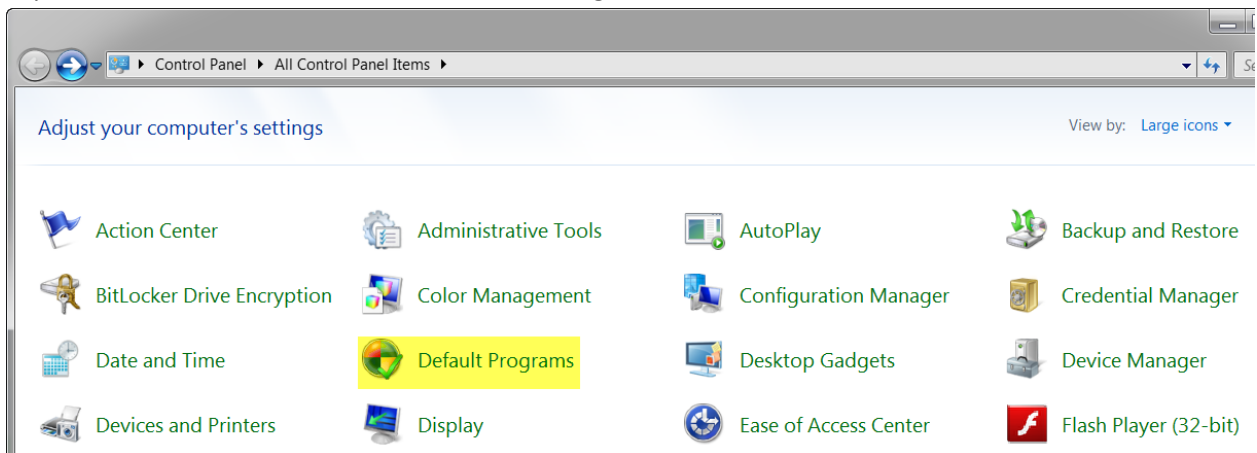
Control Panel ▸ All Control Panel Items ▸

Adjust your computer's settings

View by: Large icons

Action Center
Administrative Tools
AutoPlay
Backup and Restore
BitLocker Drive Encryption
Color Management
Configuration Manager
Credential Manager
Date and Time
Default Programs
Desktop Gadgets
Device Manager
Devices and Printers
Display
Ease of Access Center
Flash Player (32-bit)